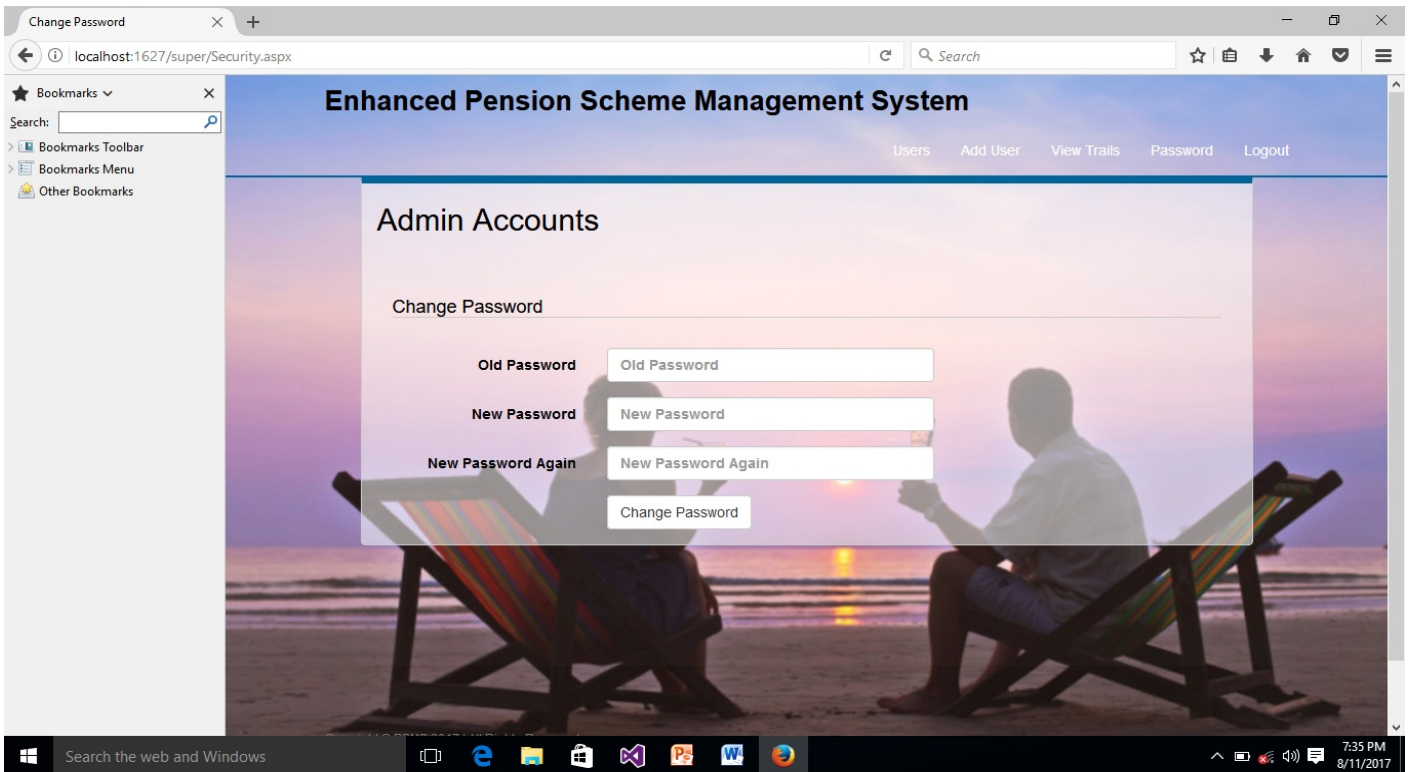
Change Password

localhost:1627/super/Security.aspx

Search

Bookmarks

Search:

Bookmarks Toolbar

Bookmarks Menu

Other Bookmarks

Enhanced Pension Scheme Management System

Users Add User View Trails Password Logout

Admin Accounts

Change Password

Old Password Old Password

New Password New Password

New Password Again New Password Again

Change Password

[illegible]

Search the web and Windows

7:35 PM
8/11/2017